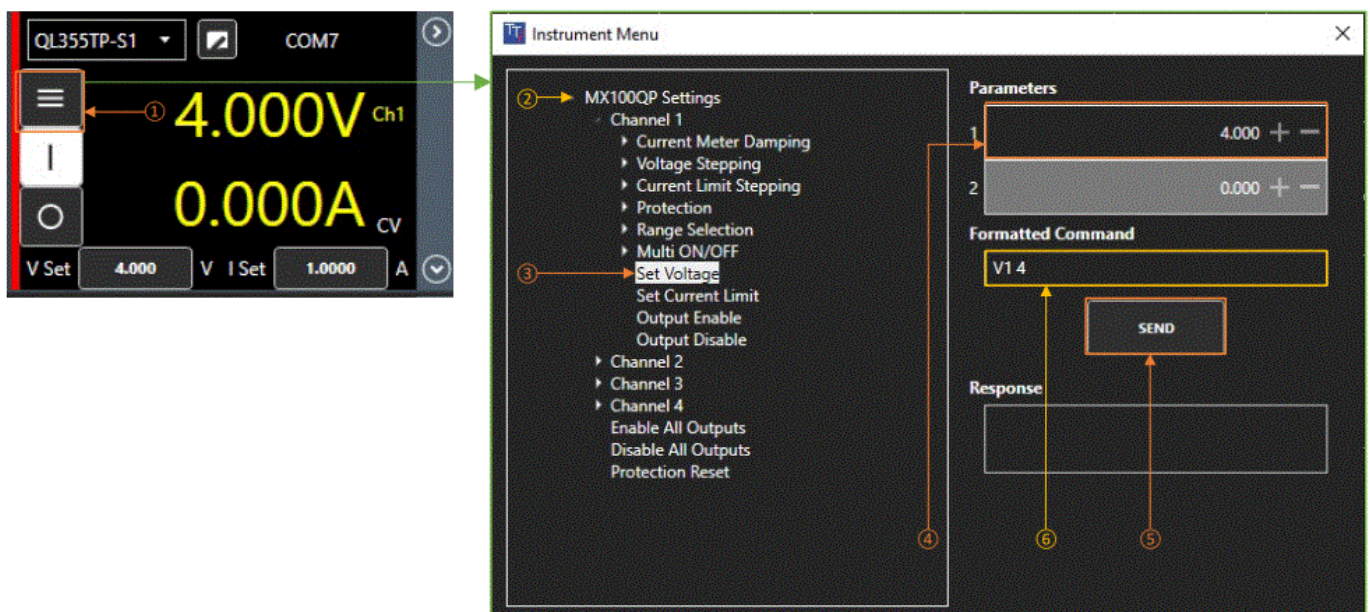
QL355TP-S1 COM7

① 4.000V Ch1

I

O 0.000A CV

V Set 4.000 V I Set 1.0000 A

Instrument Menu

② MX100QP Settings
Channel 1
Current Meter Damping
Voltage Stepping
Current Limit Stepping
Protection
Range Selection
Multi ON/OFF
③ Set Voltage
Set Current Limit
Output Enable
Output Disable
Channel 2
Channel 3
Channel 4
Enable All Outputs
Disable All Outputs
Protection Reset

Parameters

1 4.000 + −

2 0.000 + −

Formatted Command

V1 4

SEND

Response

④ ⑥ ⑤